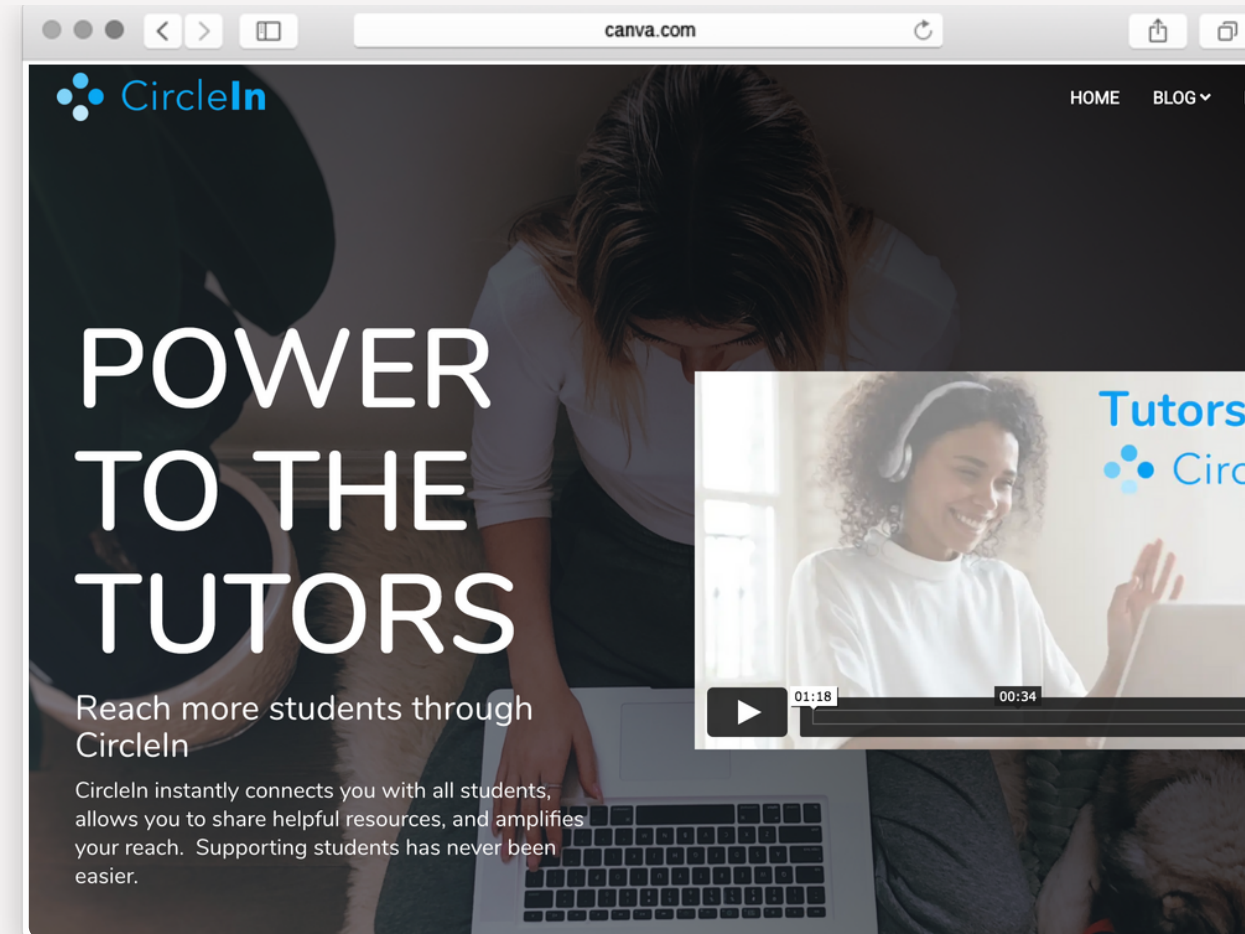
canva.com

CircleIn

HOME BLOG

POWER TO THE TUTORS

Reach more students through CircleIn

CircleIn instantly connects you with all students, allows you to share helpful resources, and amplifies your reach. Supporting students has never been easier.

Tutors

Circ

01:18

00:34